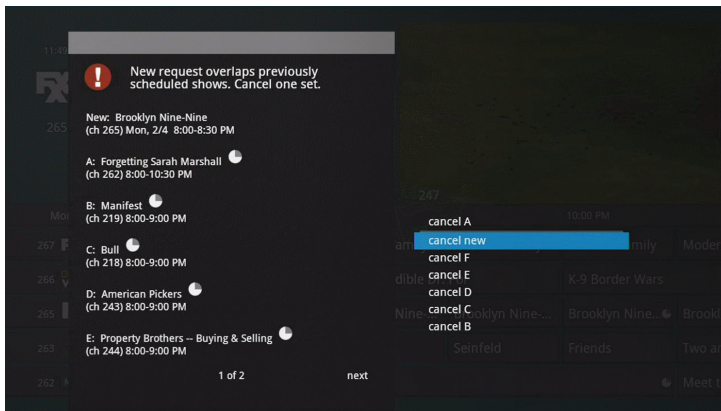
New request overlaps previously scheduled shows. Cancel one set.

New: Brooklyn Nine-Nine
(ch 265) Mon, 2/4 8:00-8:30 PM

A: Forgetting Sarah Marshall
(ch 262) 8:00-10:30 PM

B: Manifest
(ch 219) 8:00-9:00 PM

C: Bull
(ch 218) 8:00-9:00 PM

D: American Pickers
(ch 243) 8:00-9:00 PM

E: Property Brothers -- Buying & Selling
(ch 244) 8:00-9:00 PM

1 of 2

next

cancel A
cancel new
cancel F
cancel E
cancel D
cancel C
cancel B

11:49
FX
265
247
10:00 PM
267
266
265
263
262
amily
Mode
dible
K-9 Border Wars
Nine
rooklyn Nine-...
Brooklyn Nine...
Brook
Seinfeld
Friends
Two a
Meet